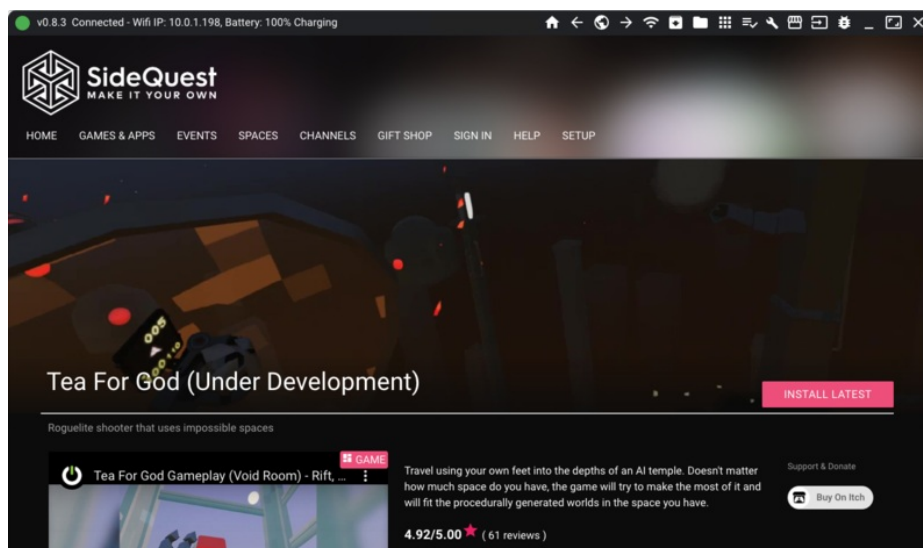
v0.8.3 Connected - Wifi IP: 10.0.1.198, Battery: 100% Charging

SideQuest
MAKE IT YOUR OWN

HOME GAMES & APPS EVENTS SPACES CHANNELS GIFT SHOP SIGN IN HELP SETUP

Tea For God (Under Development)

INSTALL LATEST

Roguelite shooter that uses impossible spaces

GAME

Tea For God Gameplay (Void Room) - Rift, ...

Travel using your own feet into the depths of an AI temple. Doesn't matter how much space do you have, the game will try to make the most of it and will fit the procedurally generated worlds in the space you have.

4.92/5.00 ★ ( 61 reviews )

Support & Donate

Buy On Itch